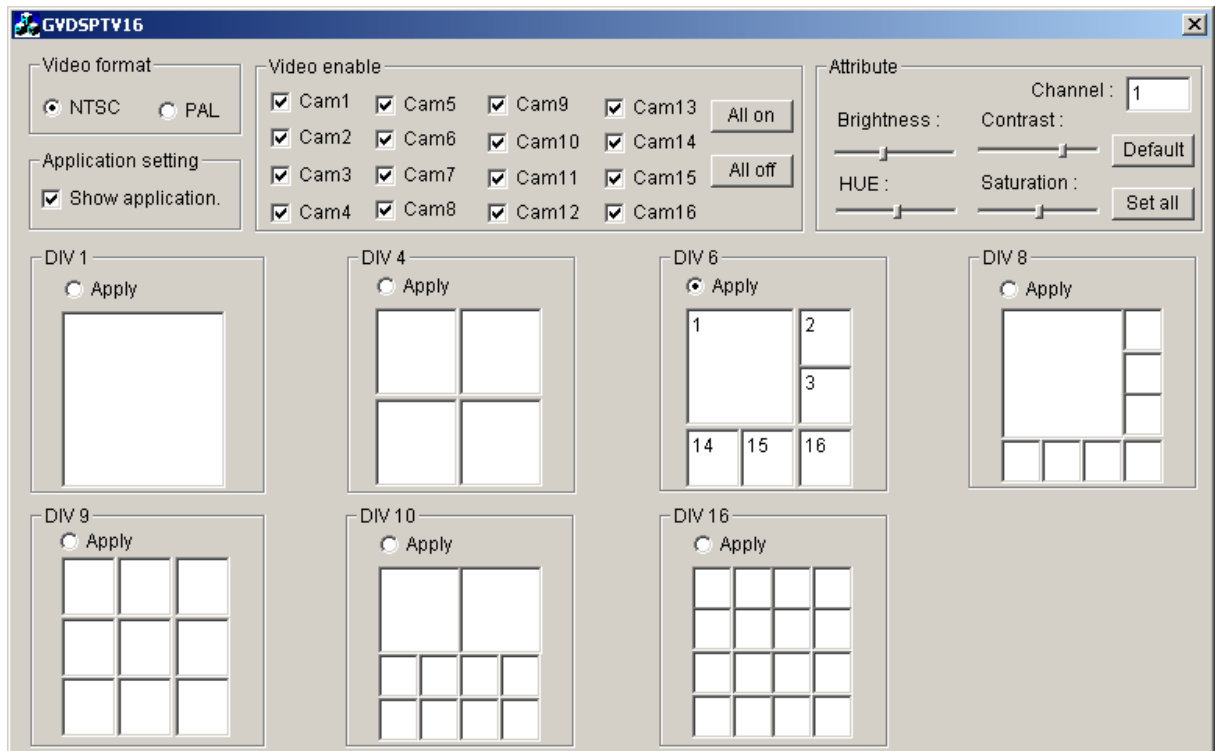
GVDSPTV16

Video format
NTSC PAL

Application setting
Show application.

Video enable
Cam1 Cam5 Cam9 Cam13
Cam2 Cam6 Cam10 Cam14
Cam3 Cam7 Cam11 Cam15
Cam4 Cam8 Cam12 Cam16
All on
All off

Attribute
Channel : 1
Brightness : Contrast :
Default
HUE : Saturation :
Set all

DIV 1
Apply

DIV 4
Apply

DIV 6
Apply
1 2 3 14 15 16

DIV 8
Apply

DIV 9
Apply

DIV 10
Apply

DIV 16
Apply